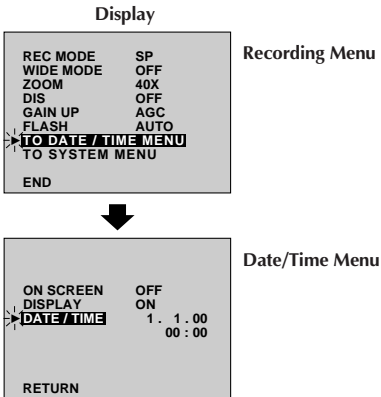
Display

REC MODE SP
WIDE MODE OFF
ZOOM 40X
DIS OFF
GAIN UP AGC
FLASH AUTO
TO DATE / TIME MENU
TO SYSTEM MENU
END

Recording Menu

ON SCREEN OFF
DISPLAY ON
DATE / TIME 1. 1. 00
00 : 00

RETURN

Date/Time Menu